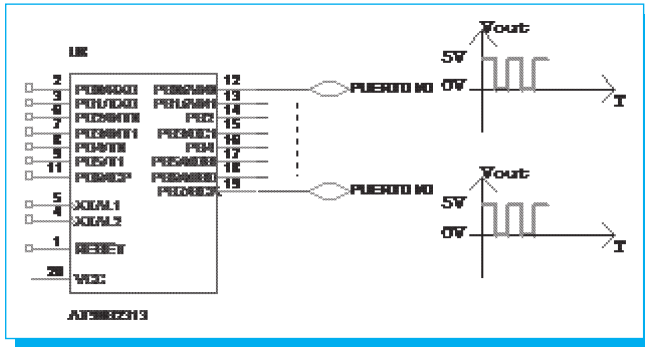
U8

2 PD0/RXD
3 PD1/TXD
6 PD2/INT0
7 PD3/INT1
8 PD4/T0
9 PD5/T1
11 PD6/ICP
5 XTAL1
4 XTAL2
1 RESET
20 VCC

12 PB0/AIN0
13 PB1/AIN1
14 PB2
15 PB3/OC1
16 PB4
17 PB5/MOSI
18 PB6/MISO
19 PB7/SCK

PUERTO I/O
PUERTO I/O

AT90S2313

Vout
5V
0V
T

Vout
5V
0V
T